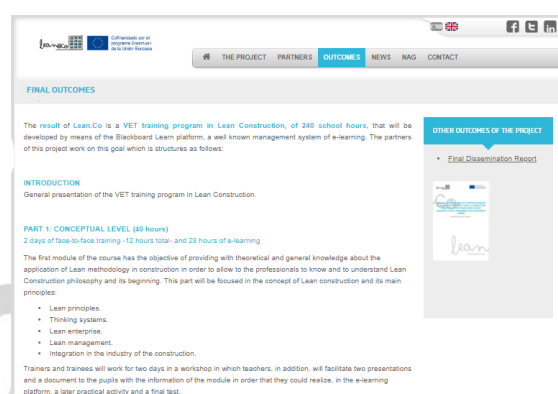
lean.co Cofinanciado por el programa Erasmus+ de la Unión Europea

THE PROJECT PARTNERS OUTCOMES NEWS NAG CONTACT

FINAL OUTCOMES

The result of Lean.Co is a VET training program in Lean Construction, of 240 school hours, that will be developed by means of the Blackboard Learn platform, a well known management system of e-learning. The partners of this project work on this goal which is structures as follows:

INTRODUCTION
General presentation of the VET training program in Lean Construction.

PART 1: CONCEPTUAL LEVEL (40 hours)
2 days of face-to-face training -12 hours total- and 28 hours of e-learning

The first module of the course has the objective of providing with theoretical and general knowledge about the application of Lean methodology in construction in order to allow to the professionals to know and to understand Lean Construction philosophy and its beginning. This part will be focused in the concept of Lean construction and its main principles:

- Lean principles.
- Thinking systems.
- Lean enterprise.
- Lean management.
- Integration in the industry of the construction.

Trainers and trainees will work for two days in a workshop in which teachers, in addition, will facilitate two presentations and a document to the pupils with the information of the module in order that they could realize, in the e-learning platform, a later practical activity and a final test.

OTHER OUTCOMES OF THE PROJECT

- Final Dissemination Report

lean